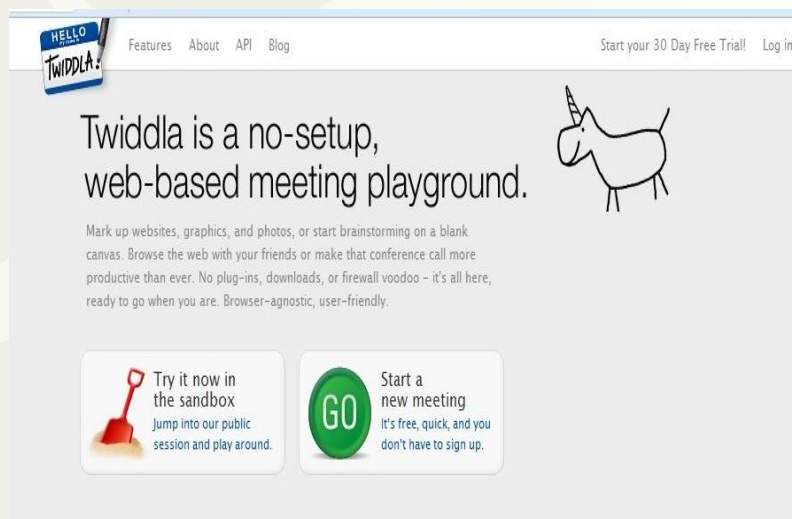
HELLO my name is TWIDDLA!

Features About API Blog

Start your 30 Day Free Trial! Log in

Twiddla is a no-setup, web-based meeting playground.

Mark up websites, graphics, and photos, or start brainstorming on a blank canvas. Browse the web with your friends or make that conference call more productive than ever. No plug-ins, downloads, or firewall voodoo – it's all here, ready to go when you are. Browser-agnostic, user-friendly.

Try it now in the sandbox
Jump into our public session and play around.

GO

Start a new meeting
It's free, quick, and you don't have to sign up.